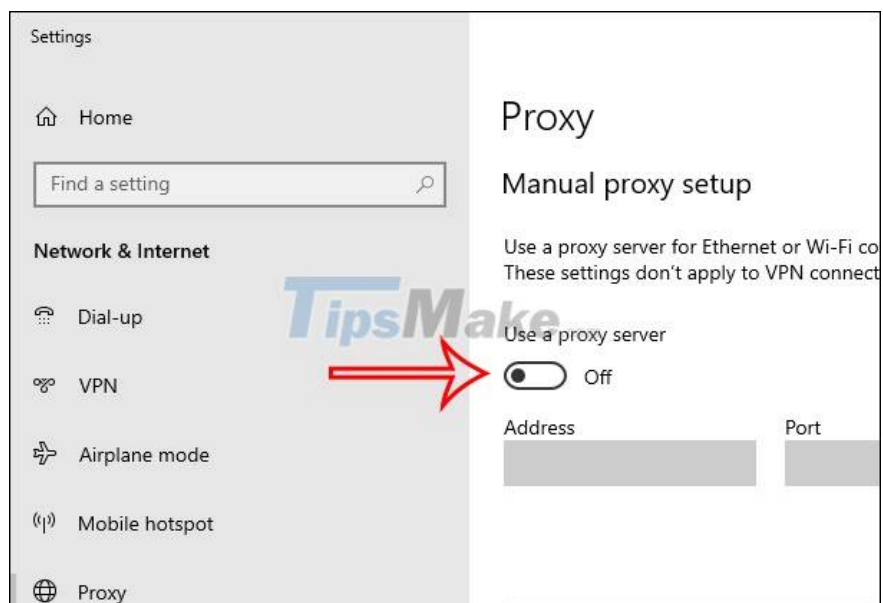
Settings

Home

Find a setting

Network & Internet

Dial-up

VPN

Airplane mode

Mobile hotspot

Proxy

Proxy

Manual proxy setup

Use a proxy server for Ethernet or Wi-Fi co
These settings don't apply to VPN connect

TipsMake

Use a proxy server

Off

Address

Port